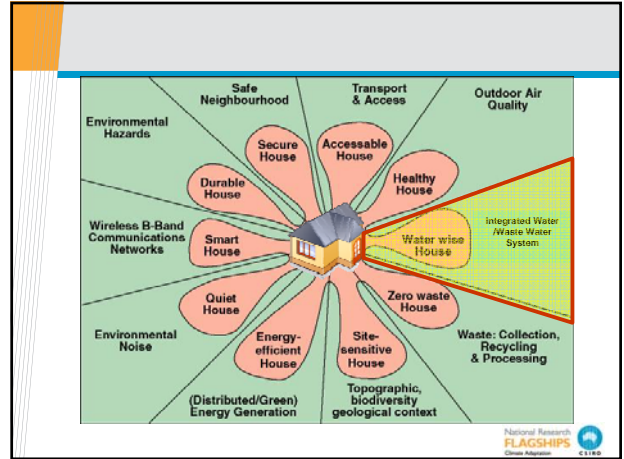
Safe Neighbourhood

Transport & Access

Outdoor Air Quality

Environmental Hazards

Secure House

Accessable House

Healthy House

Durable House

Wireless B-Band Communications Networks

Smart House

Water wise House

Integrated Water /Waste Water System

Quiet House

Zero waste House

Environmental Noise

Energy-efficient House

Site-sensitive House

Waste: Collection, Recycling & Processing

(Distributed/Green) Energy Generation

Topographic, biodiversity geological context

National Research FLAGSHIPS Climate Adaptation

CSIRO